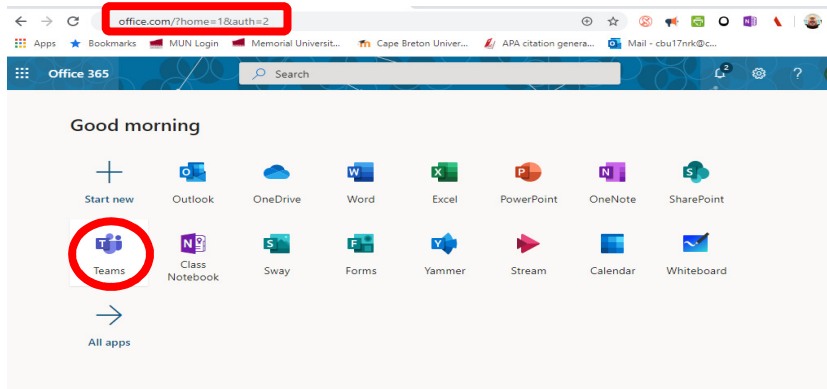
office.com/?home=1&auth=2

Apps Bookmarks MUN Login Memorial Universit... Cape Breton Univer... APA citation genera... Mail - cbu17nrk@c...

Office 365

Search

2

?

Good morning

Start new

Outlook

OneDrive

Word

Excel

PowerPoint

OneNote

SharePoint

Teams

Class Notebook

Sway

Forms

Yammer

Stream

Calendar

Whiteboard

All apps